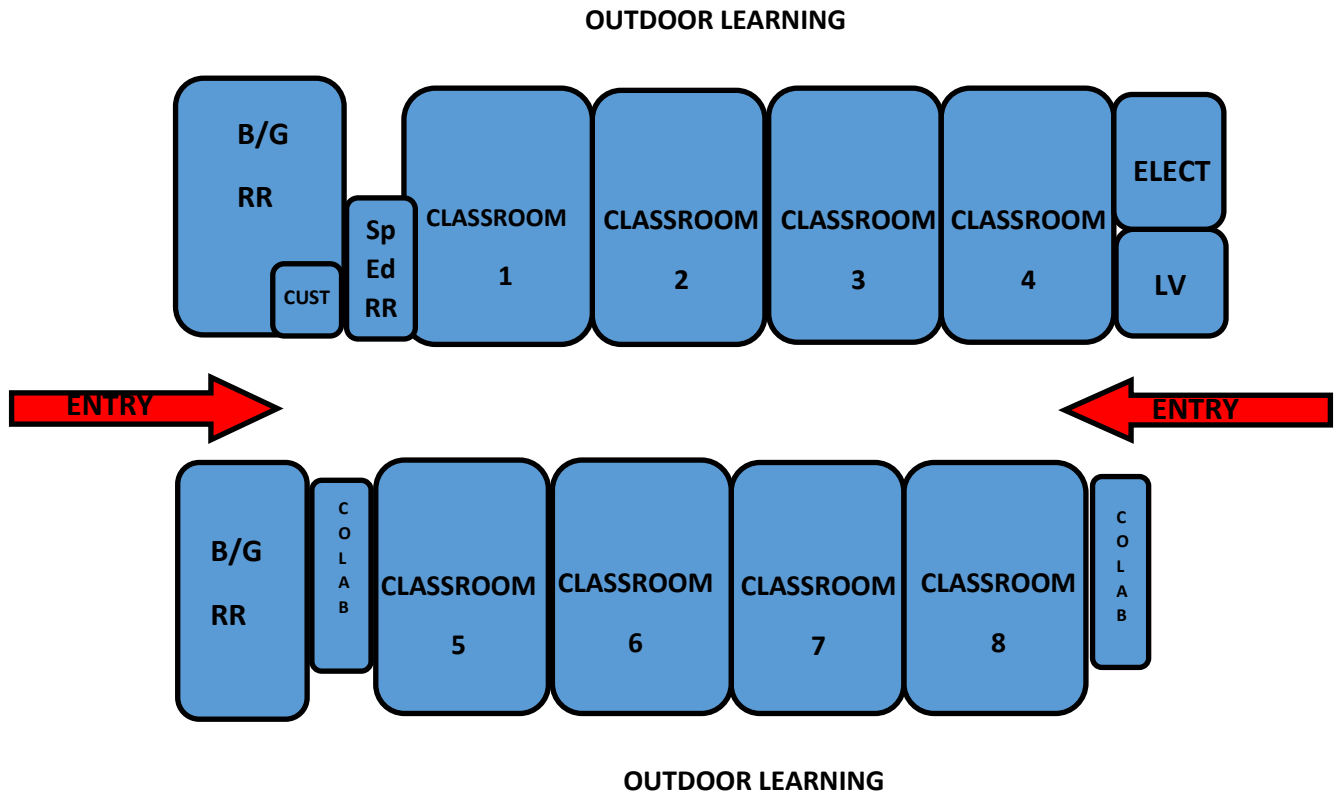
OUTDOOR LEARNING

B/G
RR

CUST

Sp
Ed
RR

CLASSROOM
1

CLASSROOM
2

CLASSROOM
3

CLASSROOM
4

ELECT

LV

ENTRY

ENTRY

B/G
RR

C
O
L
A
B

CLASSROOM
5

CLASSROOM
6

CLASSROOM
7

CLASSROOM
8

C
O
L
A
B

OUTDOOR LEARNING